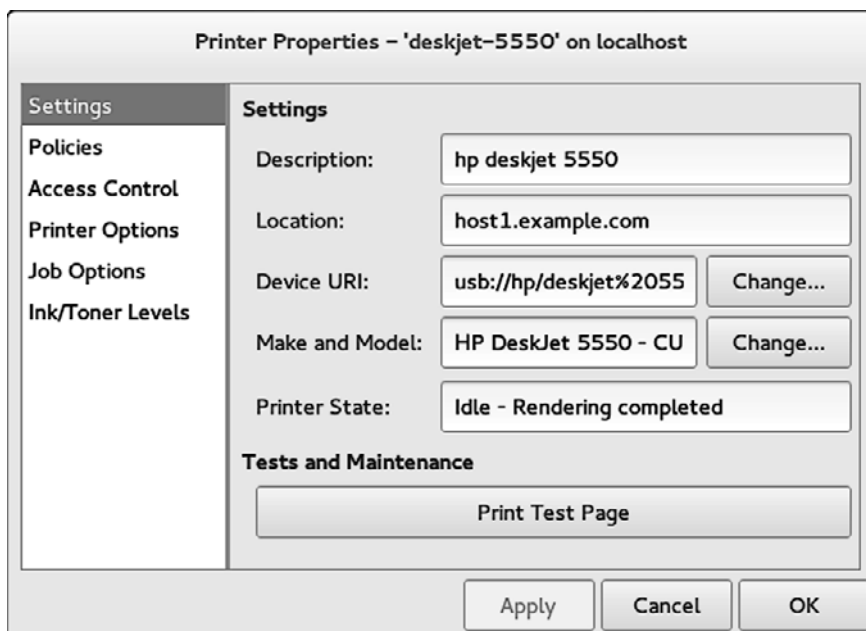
Printer Properties – 'deskjet–5550' on localhost

Settings
Policies
Access Control
Printer Options
Job Options
Ink/Toner Levels

Settings

Description: hp deskjet 5550

Location: host1.example.com

Device URI: usb://hp/deskjet%2055 Change...

Make and Model: HP DeskJet 5550 - CU Change...

Printer State: Idle - Rendering completed

Tests and Maintenance

Print Test Page

Apply Cancel OK